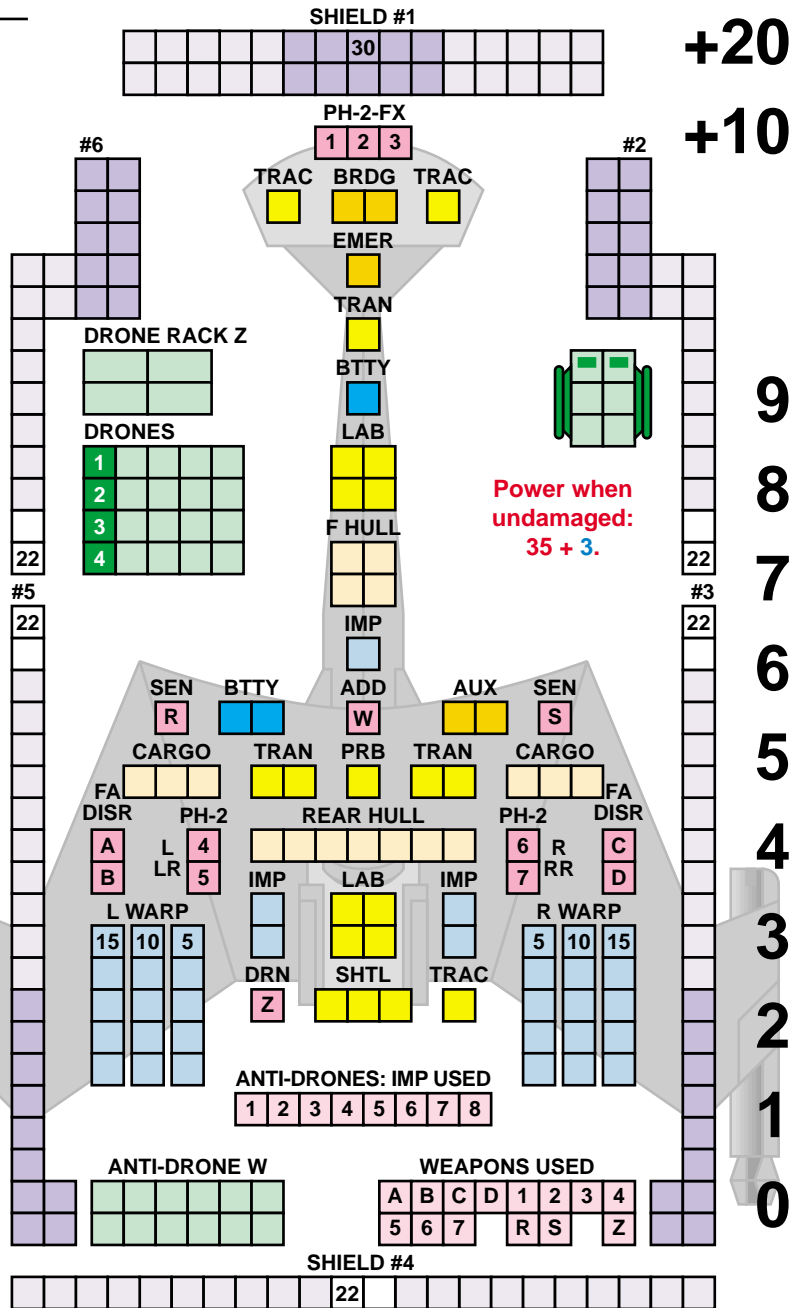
SHIELD #1
30
+20
PH-2-FX
1 2 3
+10
#6
#2
TRAC BRDG TRAC
EMER
TRAN
DRONE RACK Z
BTTY
9
DRONES
LAB
1
2
3
4
Power when undamaged: 35 + 3.
8
F HULL
22
22
7
#5
#3
22
22
IMP
6
SEN BTTY ADD AUX SEN
R W S
5
CARGO TRAN PRB TRAN CARGO
FA DISR
PH-2
REAR HULL
PH-2
FA DISR
A
L
4
6
R
C
4
B
LR
5
7
RR
D
IMP
LAB
IMP
L WARP
R WARP
3
15 10 5
5 10 15
DRN
SHTL
TRAC
Z
2
ANTI-DRONES: IMP USED
1 2 3 4 5 6 7 8
1
ANTI-DRONE W
WEAPONS USED
| A | B | C | D | 1 | 2 | 3 | 4 |
| 5 | 6 | 7 | | R | S | | Z |
0
SHIELD #4
22